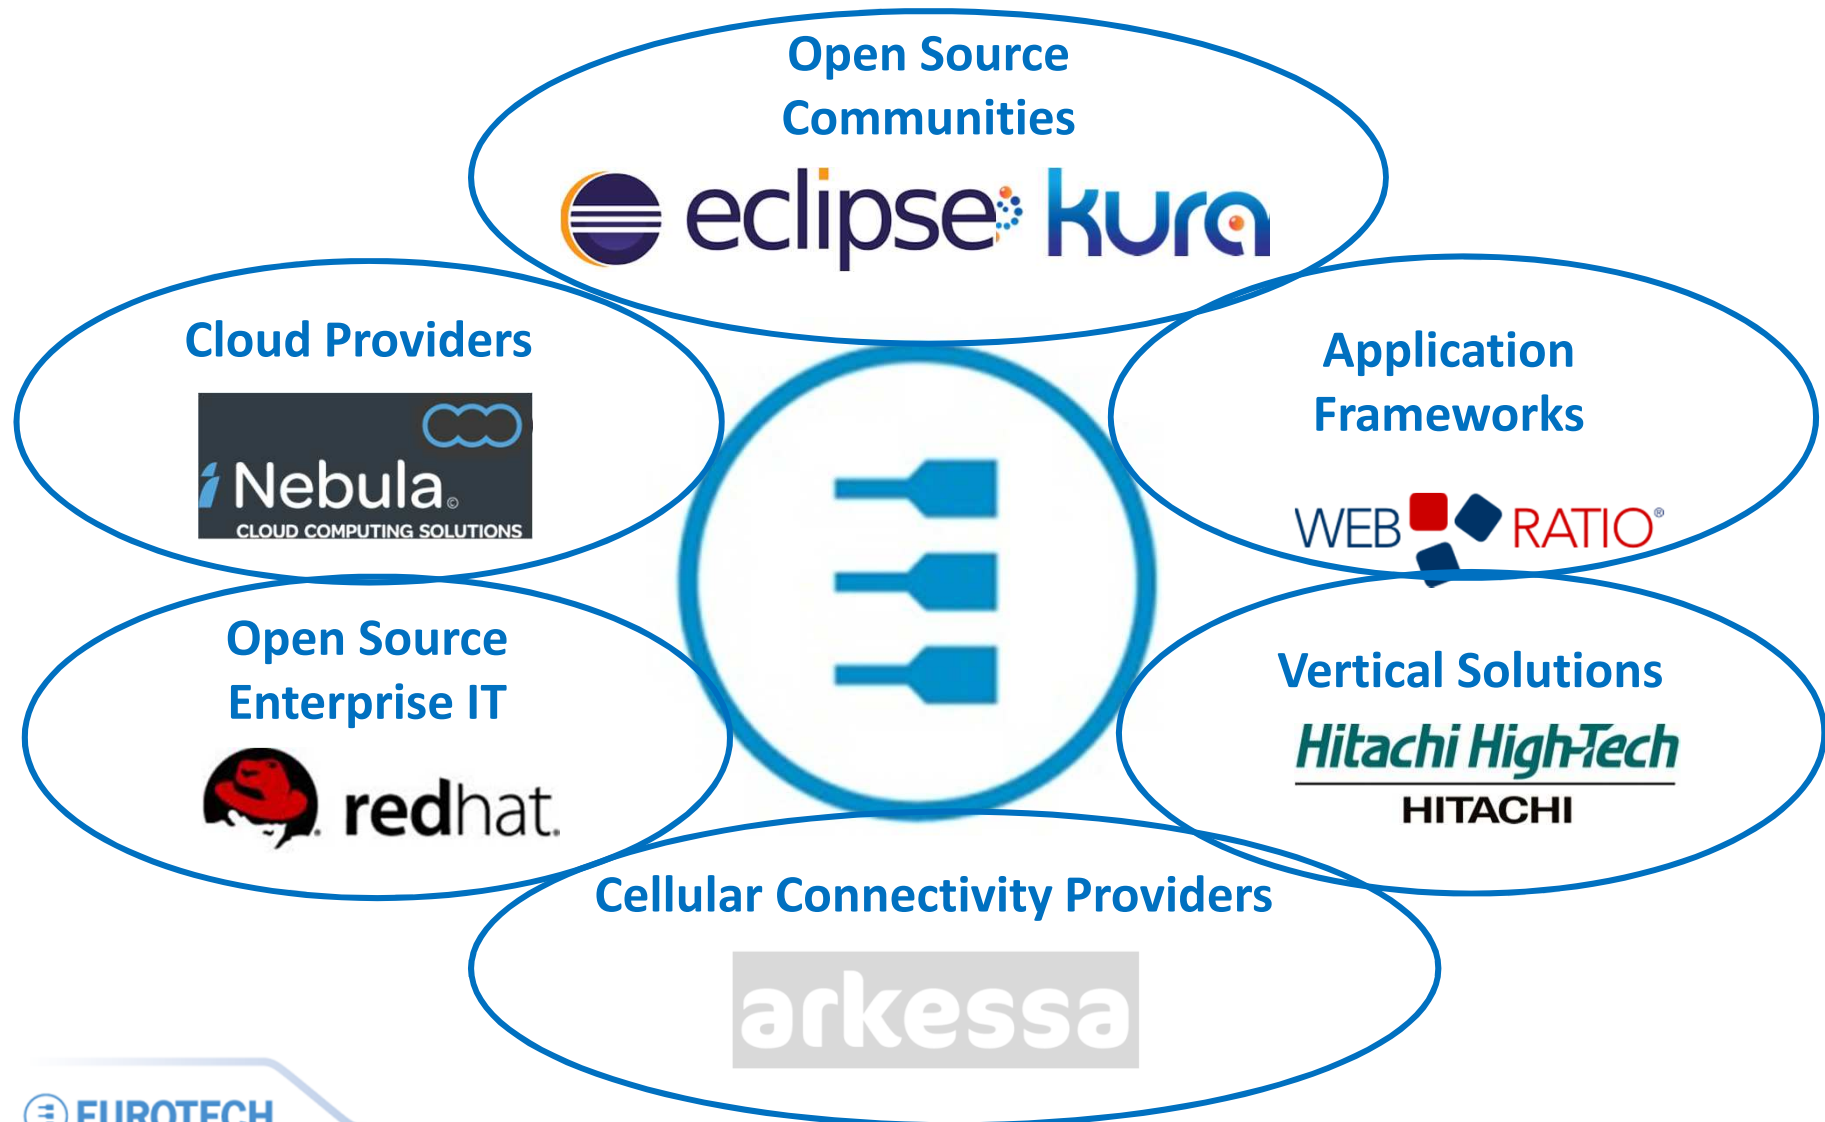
Open Source Communities

eclipse kura

Cloud Providers

Nebula

CLOUD COMPUTING SOLUTIONS

Application Frameworks

WEB RATIO®

Open Source Enterprise IT

redhat.

Vertical Solutions

Hitachi High-Tech

HITACHI

Cellular Connectivity Providers

arkessa

EUROTECH